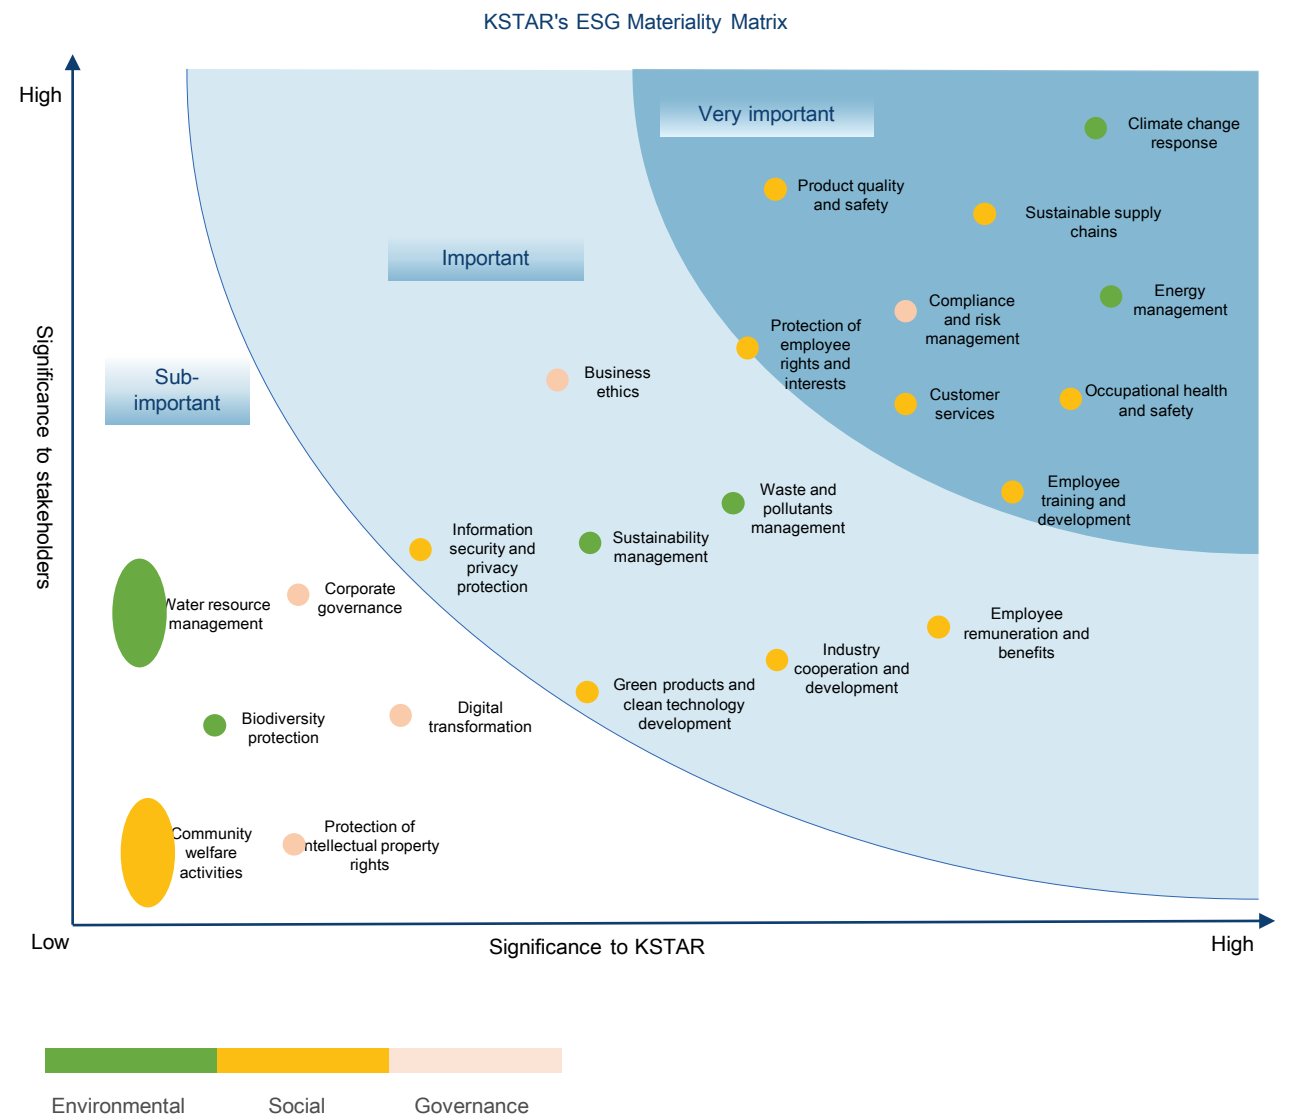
KSTAR's ESG Materiality Matrix

High

Significance to stakeholders

Very important

Climate change response

Product quality and safety

Sustainable supply chains

Important

Compliance and risk management

Energy management

Protection of employee rights and interests

Sub-important

Business ethics

Customer services

Occupational health and safety

Employee training and development

Waste and pollutants management

Information security and privacy protection

Sustainability management

Water resource management

Corporate governance

Employee remuneration and benefits

Industry cooperation and development

Green products and clean technology development

Biodiversity protection

Digital transformation

Community welfare activities

Protection of intellectual property rights

Low

Significance to KSTAR

High

Environmental

Social

Governance